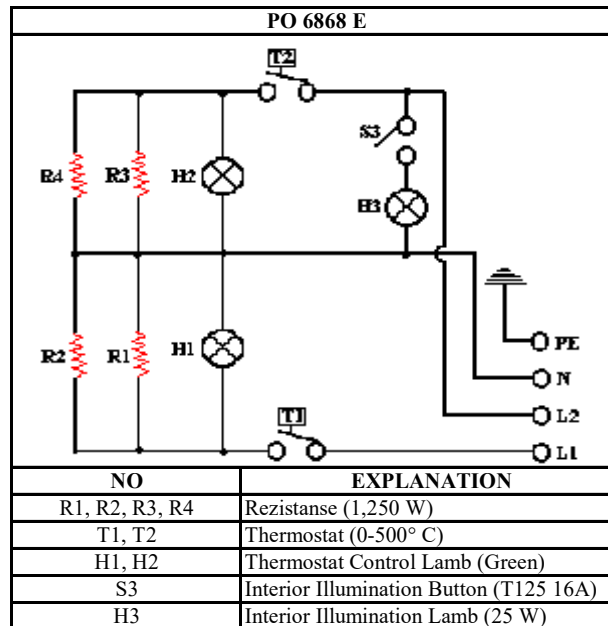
PO 6868 E

T2
S3
R4
R3
H2
H3
PE
R2
R1
H1
N
T1
L2
L1

| NO | EXPLANATION |
|---|---|
| R1, R2, R3, R4 | Rezistanse (1,250 W) |
| T1, T2 | Thermostat (0-500° C) |
| H1, H2 | Thermostat Control Lamb (Green) |
| S3 | Interior Illumination Button (T125 16A) |
| H3 | Interior Illumination Lamb (25 W) |